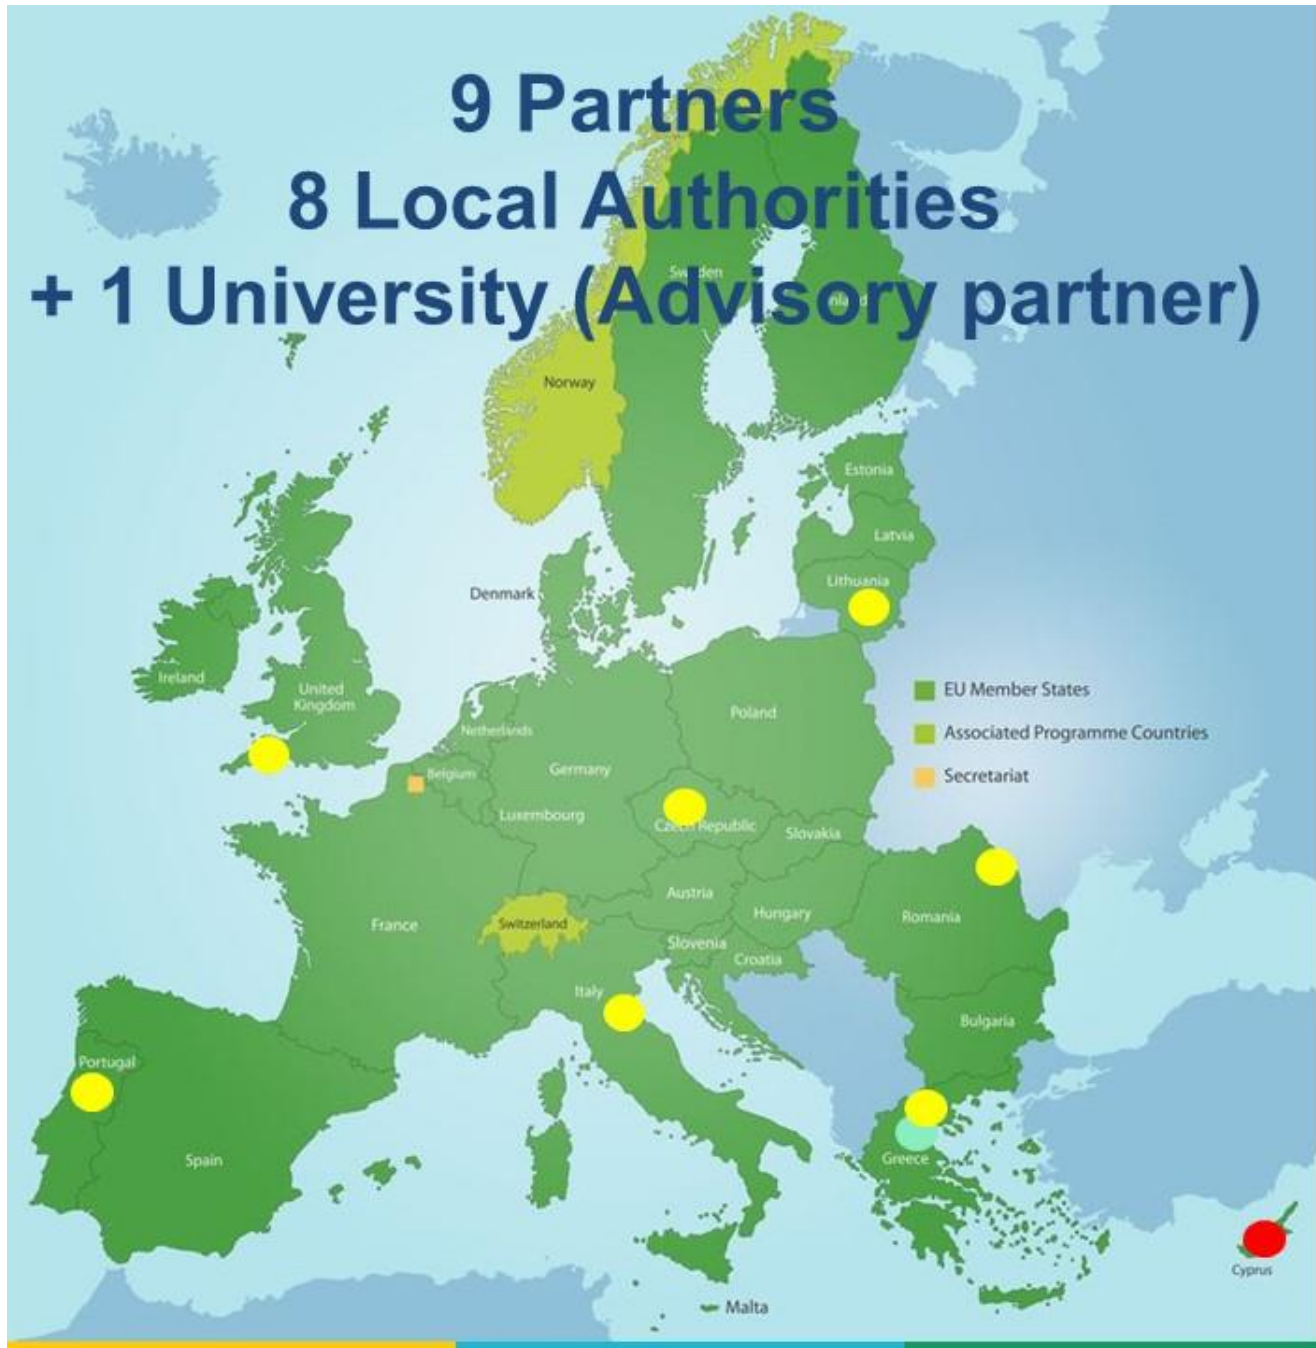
9 Partners
8 Local Authorities
+ 1 University (Advisory partner)

Sweden
Finland
Norway
Estonia
Latvia
Lithuania
Denmark
Ireland
United Kingdom
Netherlands
Belgium
Germany
Poland
Luxembourg
Czech Republic
Slovakia
Austria
Hungary
Romania
France
Switzerland
Slovenia
Croatia
Italy
Bulgaria
Portugal
Spain
Greece
Cyprus
Malta

EU Member States
Associated Programme Countries
Secretariat